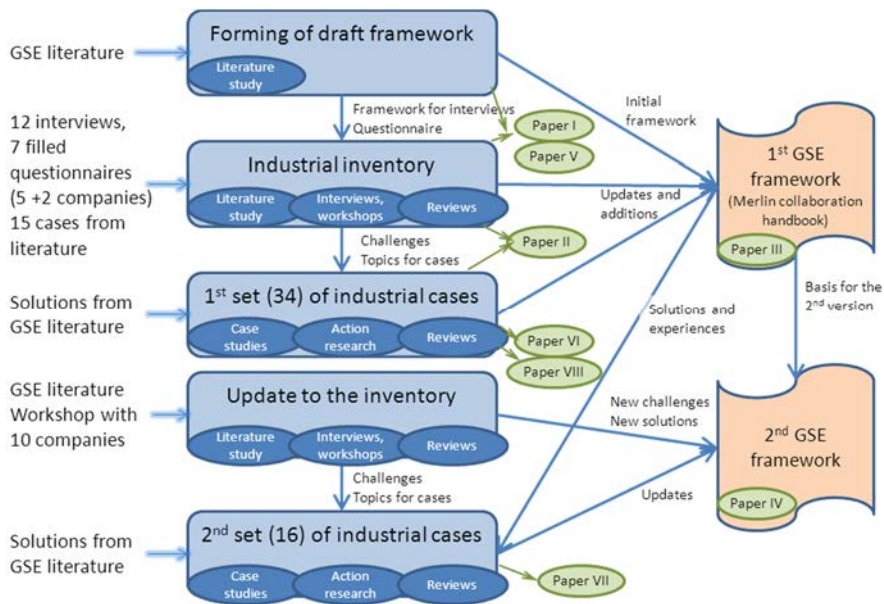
GSE literature

Forming of draft framework

Literature study

Framework for interviews
Questionnaire

Paper I

Paper V

Initial framework

12 interviews, 7 filled questionnaires (5 +2 companies) 15 cases from literature

Industrial inventory

Literature study

Interviews, workshops

Reviews

Updates and additions

1$^{st}$ GSE framework (Merlin collaboration handbook)

Paper III

Challenges
Topics for cases

Paper II

Solutions from GSE literature

1$^{st}$ set (34) of industrial cases

Case studies

Action research

Reviews

Solutions and experiences

Basis for the 2$^{nd}$ version

Paper VI

Paper VIII

GSE literature
Workshop with 10 companies

Update to the inventory

Literature study

Interviews, workshops

Reviews

New challenges
New solutions

2$^{nd}$ GSE framework

Challenges
Topics for cases

Updates

Paper IV

Solutions from GSE literature

2$^{nd}$ set (16) of industrial cases

Case studies

Action research

Reviews

Paper VII